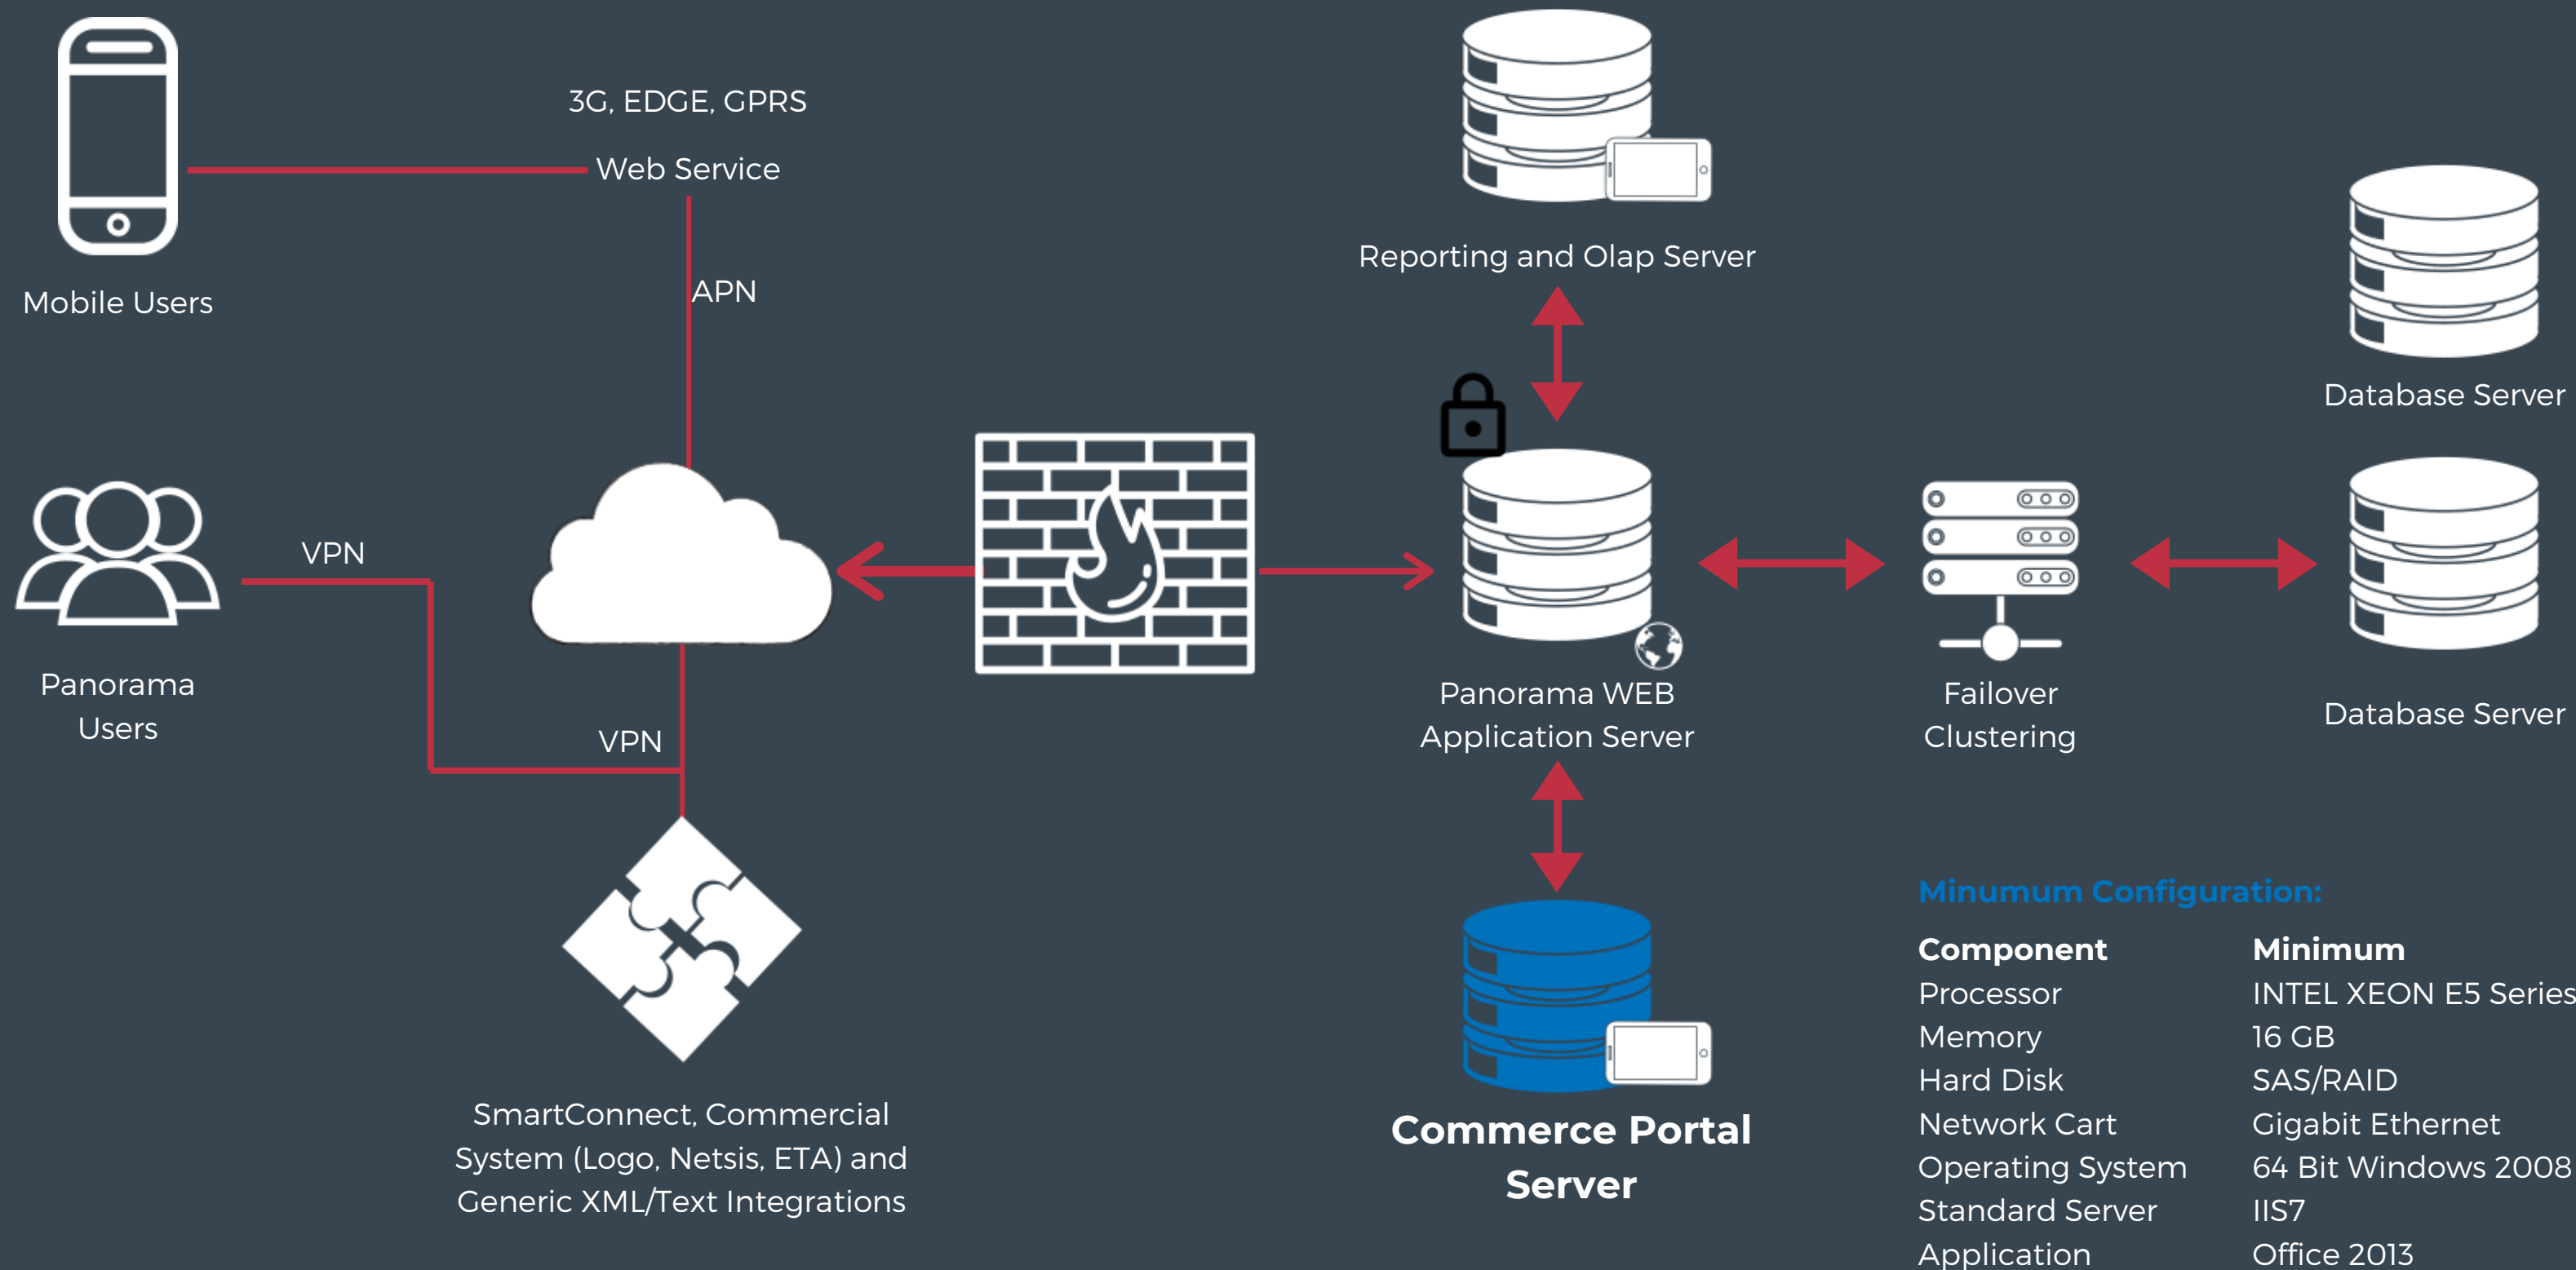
Mobile Users

3G, EDGE, GPRS

Web Service

APN

Reporting and Olap Server

Database Server

Panorama Users

VPN

VPN

Panorama WEB Application Server

Failover Clustering

Database Server

SmartConnect, Commercial System (Logo, Netsis, ETA) and Generic XML/Text Integrations

Commerce Portal Server

Minumum Configuration:

| Component | Minimum |
|---|---|
| Processor | INTEL XEON E5 Series |
| Memory | 16 GB |
| Hard Disk | SAS/RAID |
| Network Cart | Gigabit Ethernet |
| Operating System | 64 Bit Windows 2008 |
| Standard Server | IIS7 |
| Application | Office 2013 |